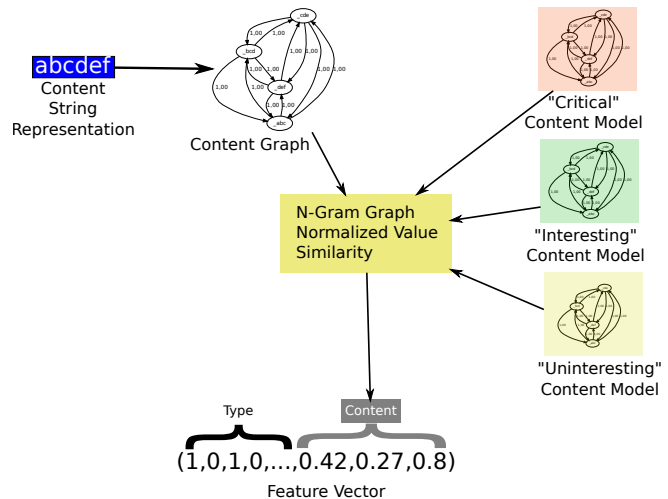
abcdef
Content String Representation

_cde
_bcd
_def
_abc
1,00
1,00
1,00
1,00
1,00
1,00
1,00
1,00
1,00
1,00
1,00
1,00
Content Graph

"Critical" Content Model

"Interesting" Content Model

"Uninteresting" Content Model

N-Gram Graph Normalized Value Similarity

Type
Content
(1,0,1,0,...,0.42,0.27,0.8)
Feature Vector